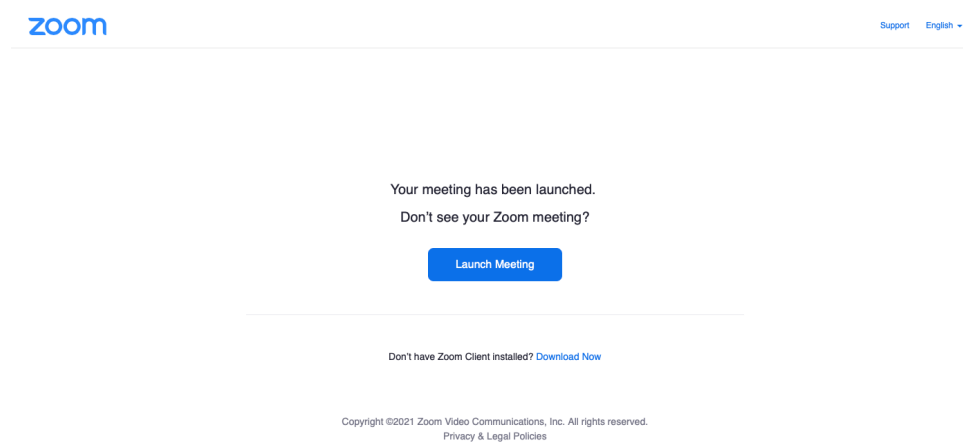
zoom

Support English

Your meeting has been launched.

Don't see your Zoom meeting?

Launch Meeting

Don't have Zoom Client installed? Download Now

Copyright ©2021 Zoom Video Communications, Inc. All rights reserved.
Privacy & Legal Policies